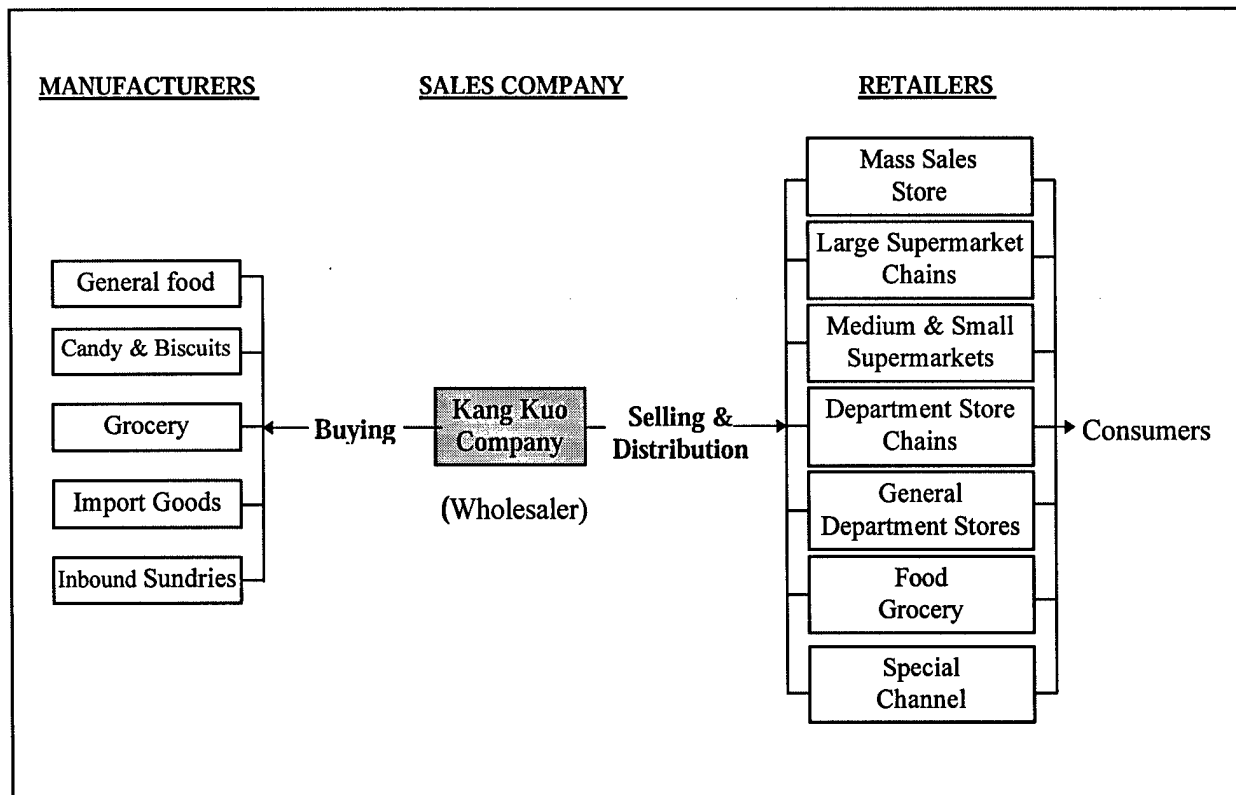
MANUFACTURERS

SALES COMPANY

RETAILERS

General food

Candy & Biscuits

Grocery

Import Goods

Inbound Sundries

Buying

Kang Kuo Company

(Wholesaler)

Selling & Distribution

Mass Sales Store

Large Supermarket Chains

Medium & Small Supermarkets

Department Store Chains

General Department Stores

Food Grocery

Special Channel

Consumers